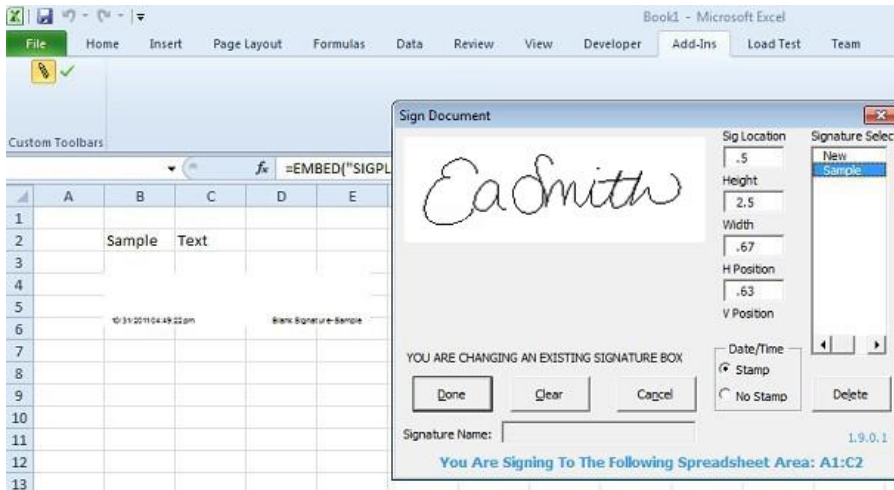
Book1 - Microsoft Excel

File Home Insert Page Layout Formulas Data Review View Developer Add-Ins Load Test Team

Custom Toolbars

$f_x$ =EMBED("SIGPL

| | A | B | C | D | E |
|---|---|---|---|---|---|
| 1 | | | | | |
| 2 | | Sample | Text | | |
| 3 | | | | | |
| 4 | | | | | |
| 5 | | | | | |
| 6 | | 10/31/2011 04:49:22 pm | | Blank Signature-Sample | |
| 7 | | | | | |
| 8 | | | | | |
| 9 | | | | | |
| 10 | | | | | |
| 11 | | | | | |
| 12 | | | | | |
| 13 | | | | | |

Sign Document

Ea Smith

Sig Location
.5
Height
2.5
Width
.67
H Position
.63
V Position

Signature Selec
New
Sample

YOU ARE CHANGING AN EXISTING SIGNATURE BOX

Date/Time
Stamp
No Stamp

Done Clear Cancel Delete

Signature Name:

1.9.0.1

You Are Signing To The Following Spreadsheet Area: A1:C2